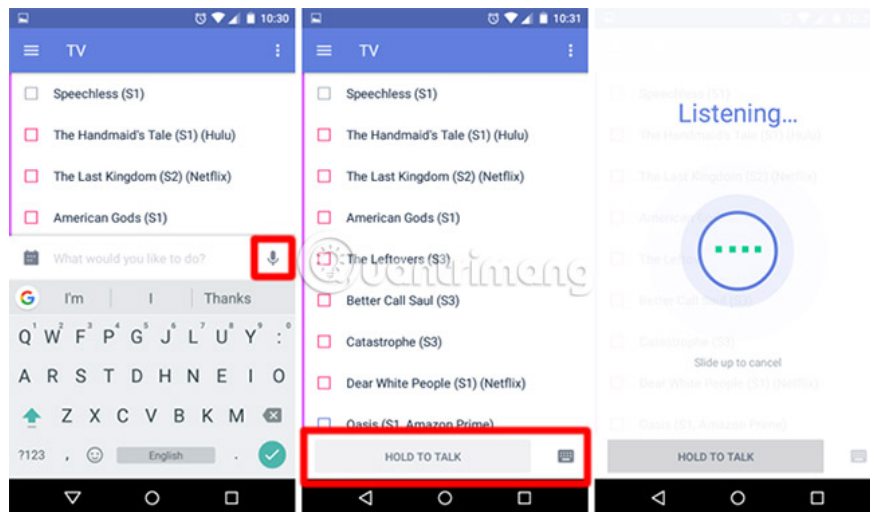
10:30

TV

Speechless (S1)

The Handmaid's Tale (S1) (Hulu)

The Last Kingdom (S2) (Netflix)

American Gods (S1)

What would you like to do?

I'm | I | Thanks

Q W E R T Y U I O P

A S D F G H J K L

Z X C V B N M

?123 , English

10:31

TV

Speechless (S1)

The Handmaid's Tale (S1) (Hulu)

The Last Kingdom (S2) (Netflix)

American Gods (S1)

The Leftovers (S3)

Better Call Saul (S3)

Catastrophe (S3)

Dear White People (S1) (Netflix)

Oasis (S1, Amazon Prime)

HOLD TO TALK

Listening...

Slide up to cancel

HOLD TO TALK

quantrimang